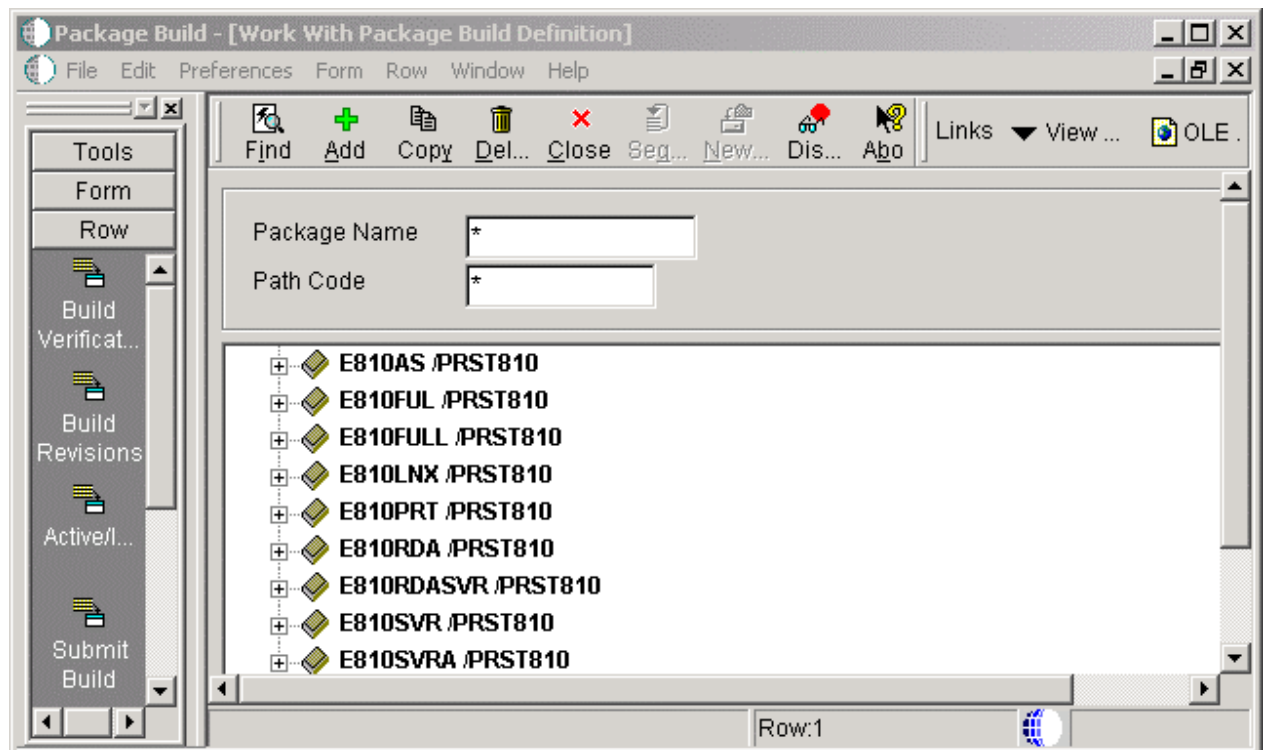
Package Build - [Work With Package Build Definition]

File Edit Preferences Form Row Window Help

Tools
Form
Row

Build Verificat...
Build Revisions
Active/I...
Submit Build

Find Add Copy Del... Close Seq... New... Dis... Abo

Links View ... OLE .

Package Name *
Path Code *

E810AS /PRST810
E810FUL /PRST810
E810FULL /PRST810
E810LNX /PRST810
E810PRT /PRST810
E810RDA /PRST810
E810RDASVR /PRST810
E810SVR /PRST810
E810SVRA /PRST810

Row:1